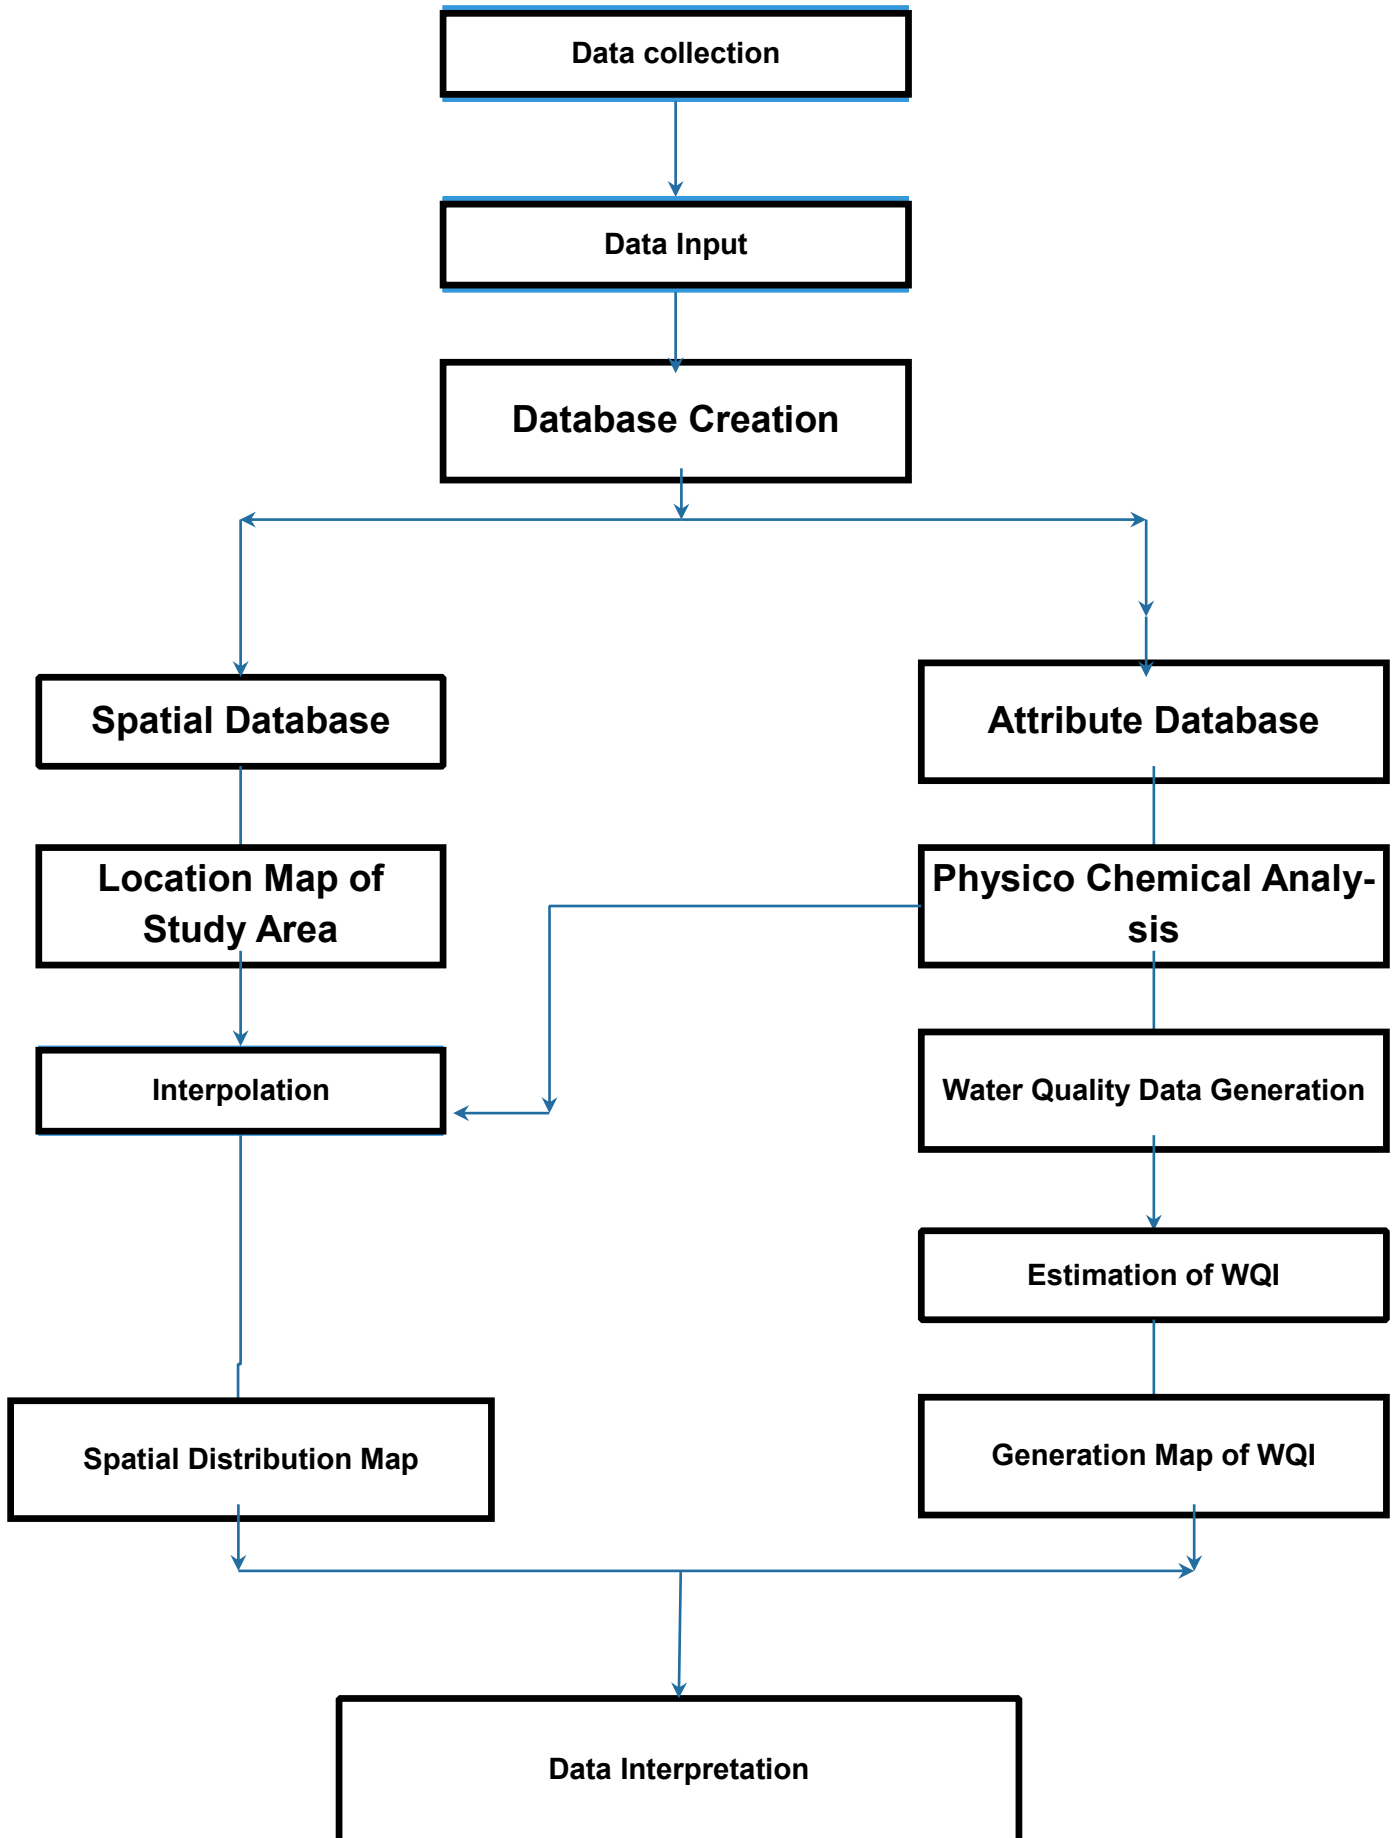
Data collection

Data Input

Database Creation

Spatial Database

Attribute Database

Location Map of Study Area

Physico Chemical Analysis

Interpolation

Water Quality Data Generation

Estimation of WQI

Spatial Distribution Map

Generation Map of WQI

Data Interpretation